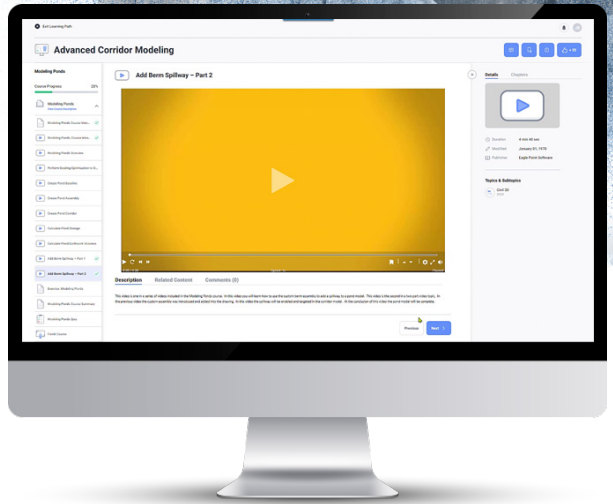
Exit Learning Path

Advanced Corridor Modeling

Modeling Ponds

Course Progress

Modeling Ponds

Modeling Ponds Course Intro

Modeling Ponds Course Intro

Modeling Ponds Overview

Create Pond Baseline

Create Pond Assembly

Create Pond Corridor

Calculate Pond Storage

Add Berm Spillway – Part 1

Add Berm Spillway – Part 2

Exercise: Modeling Ponds

Modeling Ponds Course Summary

Modeling Ponds Quiz

Finish Course

Add Berm Spillway – Part 2

Description

Related Content

Comments (0)

Previous

Next

Details

Chapters

Duration

Modified

January 01, 1970

Published

Eagle Point Software

Topics & Subtopics